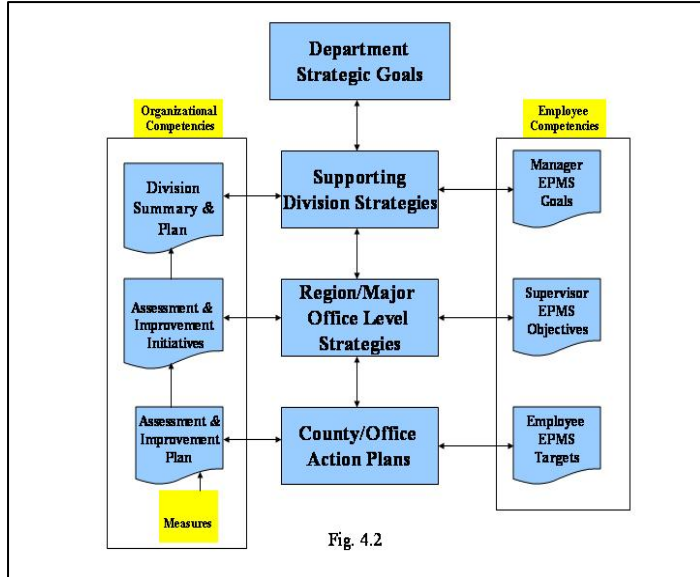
Department Strategic Goals

Organizational Competencies

Employee Competencies

Division Summary & Plan

Supporting Division Strategies

Manager EPMS Goals

Assessment & Improvement Initiatives

Region/Major Office Level Strategies

Supervisor EPMS Objectives

Assessment & Improvement Plan

County/Office Action Plans

Employee EPMS Targets

Measures

Fig. 4.2